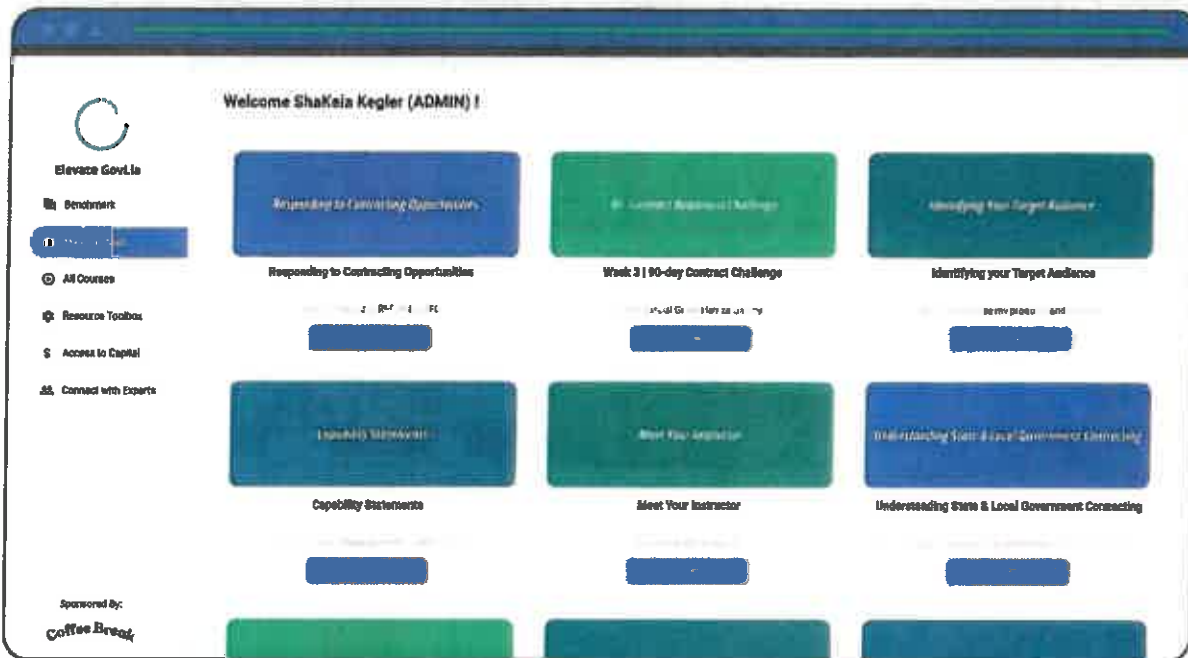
Welcome ShaKeia Kegler (ADMIN) !

Elevate Gov.Lio

Benchmark

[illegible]

All Courses

Resource Toolbox

Access to Capital

Connect with Experts

Sponsored By:

Coffee Break

Responding to Contracting Opportunities

Responding to Contracting Opportunities

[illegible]

90-Day Contract Readiness Challenge

Week 3 | 90-day Contract Challenge

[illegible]

Identifying Your Target Audience

Identifying your Target Audience

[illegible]

Capability Statements

Capability Statements

Meet Your Instructor

Meet Your Instructor

Understanding State & Local Government Contracting

Understanding State & Local Government Contracting